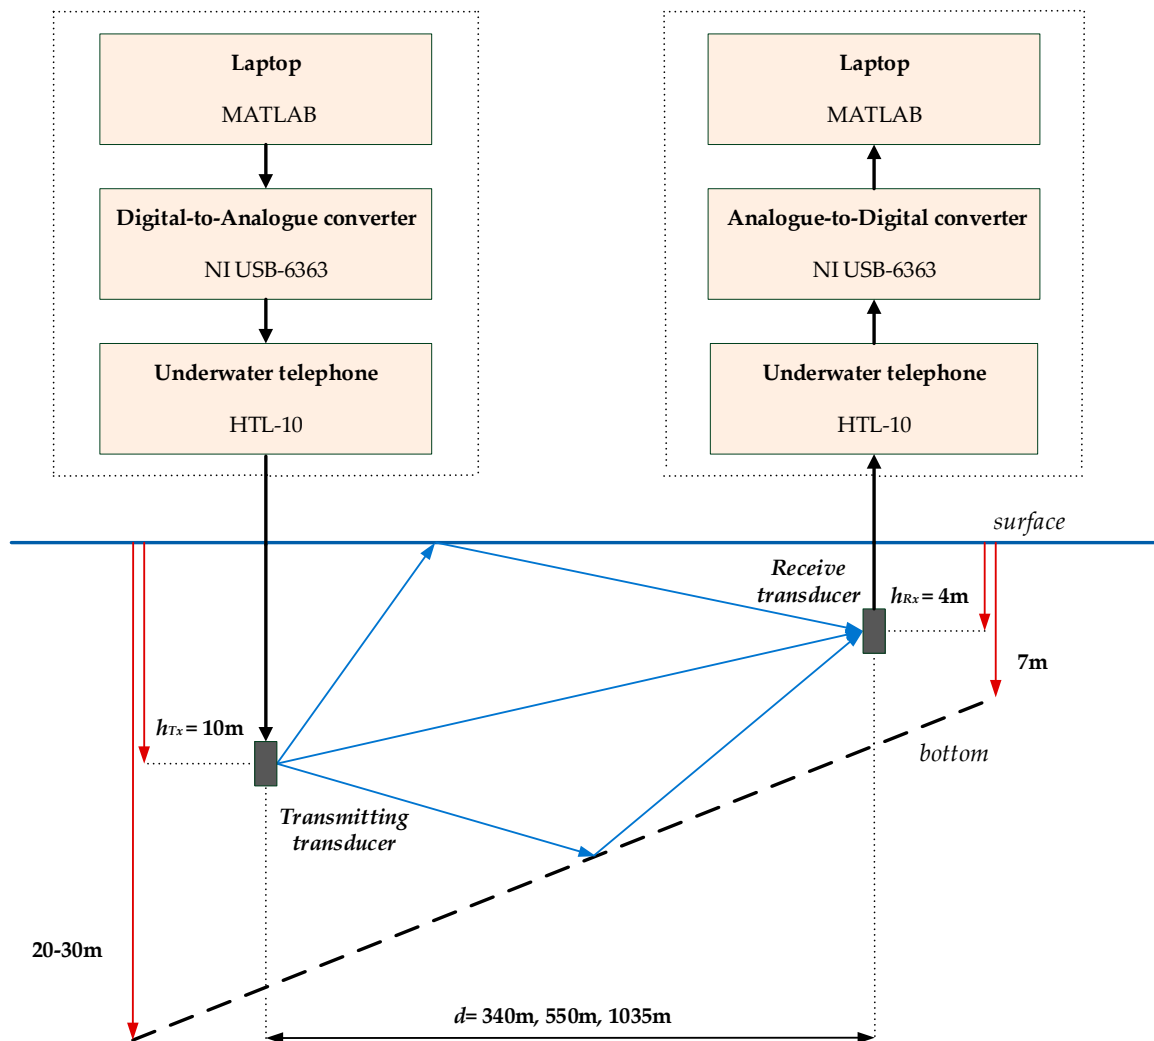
Laptop

MATLAB

Digital-to-Analogue converter

NI USB-6363

Underwater telephone

HTL-10

Laptop

MATLAB

Analogue-to-Digital converter

NI USB-6363

Underwater telephone

HTL-10

surface

Receive transducer

$h_{Rx}$ = 4m

7m

$h_{Tx}$ = 10m

bottom

Transmitting transducer

20-30m

$d$= 340m, 550m, 1035m